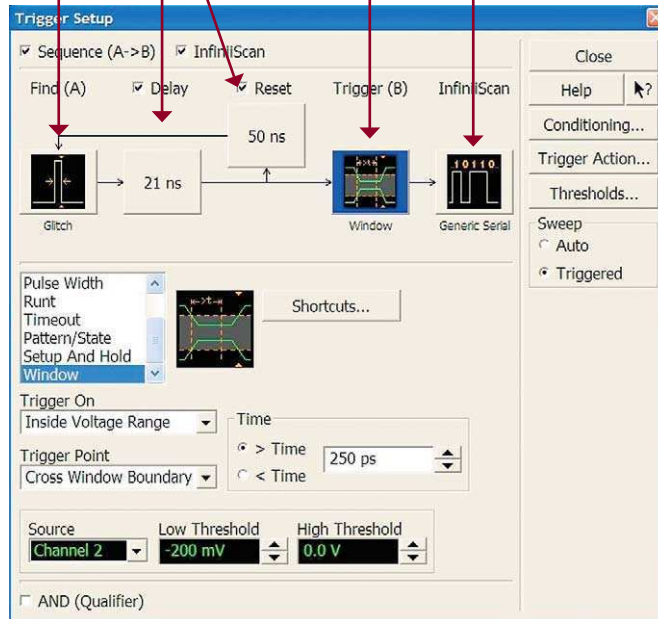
Trigger Setup

☑ Sequence (A->B) ☑ InfiniiScan

Find (A) ☑ Delay ☑ Reset Trigger (B) InfiniiScan

50 ns

21 ns

Glitch

Window

10110

Generic Serial

Close

Help

Conditioning...

Trigger Action...

Thresholds...

Sweep

Auto

Triggered

Pulse Width
Runt
Timeout
Pattern/State
Setup And Hold
Window

Shortcuts...

Trigger On

Inside Voltage Range

Trigger Point

Cross Window Boundary

Time

> Time

< Time

250 ps

Source

Channel 2

Low Threshold

-200 mV

High Threshold

0.0 V

☐ AND (Qualifier)